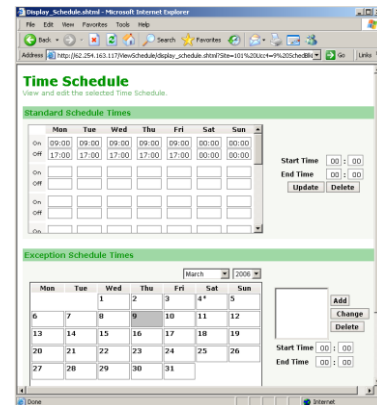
Display_Schedule.shtml - Microsoft Internet Explorer

File Edit View Favorites Tools Help

Back Search Favorites

Address http://62.254.163.117/ViewSchedule/display_schedule.shtml?Site=101%20Ucc+=9%20SchedBlk Go Links

Time Schedule
View and edit the selected Time Schedule.

Standard Schedule Times

| | Mon | Tue | Wed | Thu | Fri | Sat | Sun |
|---|---|---|---|---|---|---|---|
| On | 09:00 | 09:00 | 09:00 | 09:00 | 09:00 | 00:00 | 00:00 |
| Off | 17:00 | 17:00 | 17:00 | 17:00 | 17:00 | 00:00 | 00:00 |
| On | | | | | | | |
| Off | | | | | | | |
| On | | | | | | | |
| Off | | | | | | | |
| On | | | | | | | |
| Off | | | | | | | |

Start Time 00 : 00
End Time 00 : 00
Update Delete

Exception Schedule Times

March 2006

| Mon | Tue | Wed | Thu | Fri | Sat | Sun |
|---|---|---|---|---|---|---|
| | | 1 | 2 | 3 | 4* | 5 |
| 6 | 7 | 8 | 9 | 10 | 11 | 12 |
| 13 | 14 | 15 | 16 | 17 | 18 | 19 |
| 20 | 21 | 22 | 23 | 24 | 25 | 26 |
| 27 | 28 | 29 | 30 | 31 | | |

Add
Change
Delete

Start Time 00 : 00
End Time 00 : 00

Done Internet